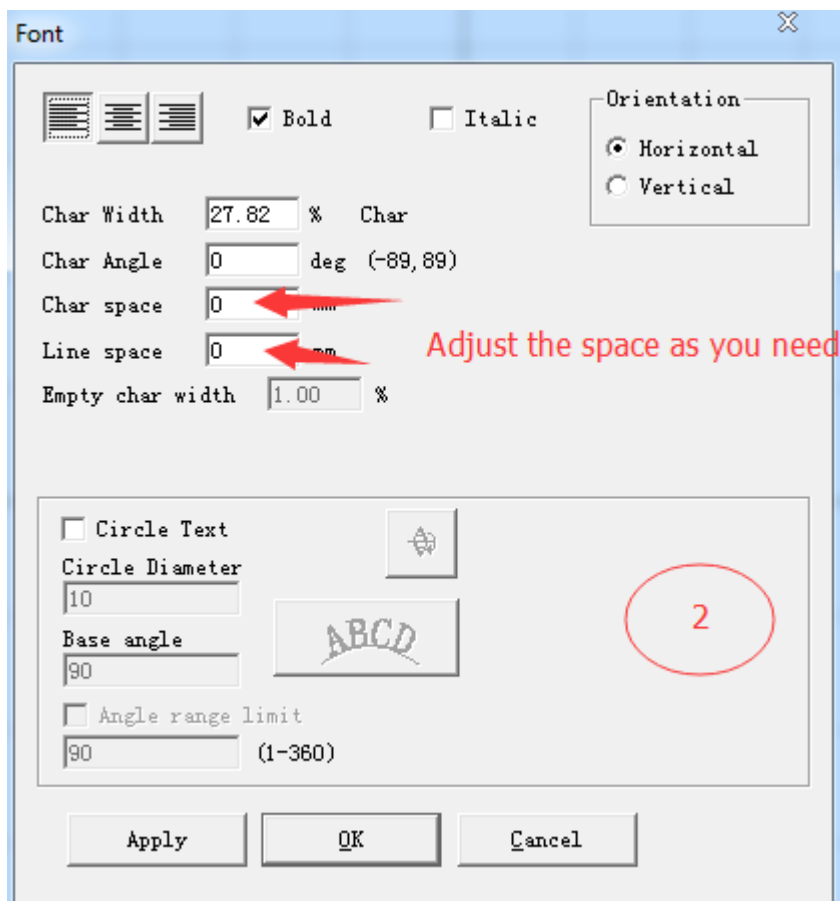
Font

Bold
Italic

Orientation
Horizontal
Vertical

Char Width 27.82 % Char
Char Angle 0 deg (-89,89)
Char space 0 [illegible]
Line space 0 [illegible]
Empty char width 1.00 %

Adjust the space as you need

Circle Text
Circle Diameter
10
Base angle
90
ABCD
Angle range limit
90 (1-360)

2

Apply
OK
Cancel